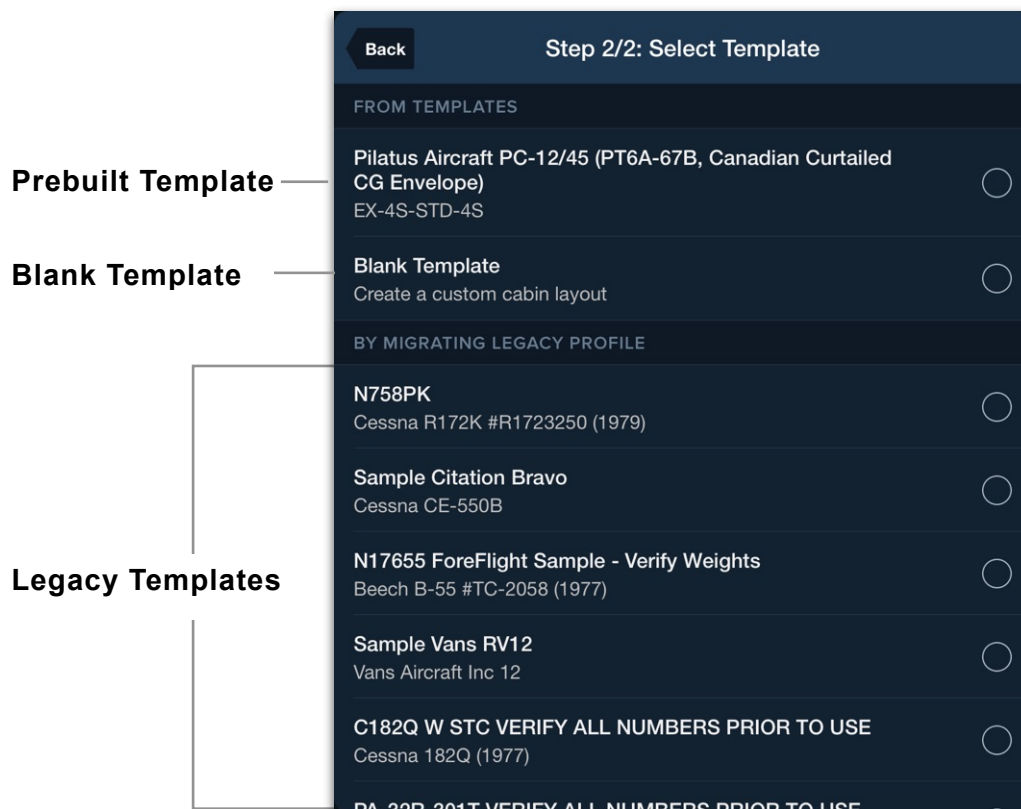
Back
Step 2/2: Select Template

FROM TEMPLATES

Prebuilt Template

Pilatus Aircraft PC-12/45 (PT6A-67B, Canadian Curtailed CG Envelope)
EX-4S-STD-4S

Blank Template

Blank Template
Create a custom cabin layout

BY MIGRATING LEGACY PROFILE

Legacy Templates

N758PK
Cessna R172K #R1723250 (1979)

Sample Citation Bravo
Cessna CE-550B

N17655 ForeFlight Sample - Verify Weights
Beech B-55 #TC-2058 (1977)

Sample Vans RV12
Vans Aircraft Inc 12

C182Q W STC VERIFY ALL NUMBERS PRIOR TO USE
Cessna 182Q (1977)

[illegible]